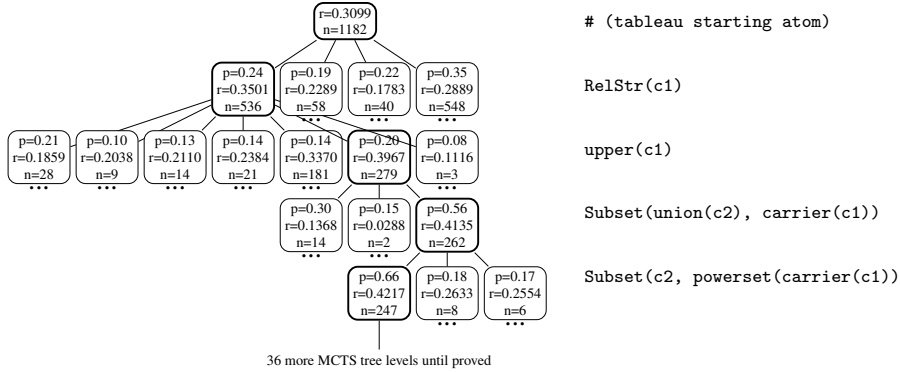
r=0.3099
n=1182

p=0.24
r=0.3501
n=536

p=0.19
r=0.2289
n=58
...

p=0.22
r=0.1783
n=40
...

p=0.35
r=0.2889
n=548
...

p=0.21
r=0.1859
n=28
...

p=0.10
r=0.2038
n=9
...

p=0.13
r=0.2110
n=14
...

p=0.14
r=0.2384
n=21
...

p=0.14
r=0.3370
n=181
...

p=0.20
r=0.3967
n=279

p=0.08
r=0.1116
n=3
...

p=0.30
r=0.1368
n=14
...

p=0.15
r=0.0288
n=2
...

p=0.56
r=0.4135
n=262

p=0.66
r=0.4217
n=247

p=0.18
r=0.2633
n=8
...

p=0.17
r=0.2554
n=6
...

36 more MCTS tree levels until proved

# (tableau starting atom)

RelStr(c1)

upper(c1)

Subset(union(c2), carrier(c1))

Subset(c2, powerset(carrier(c1))